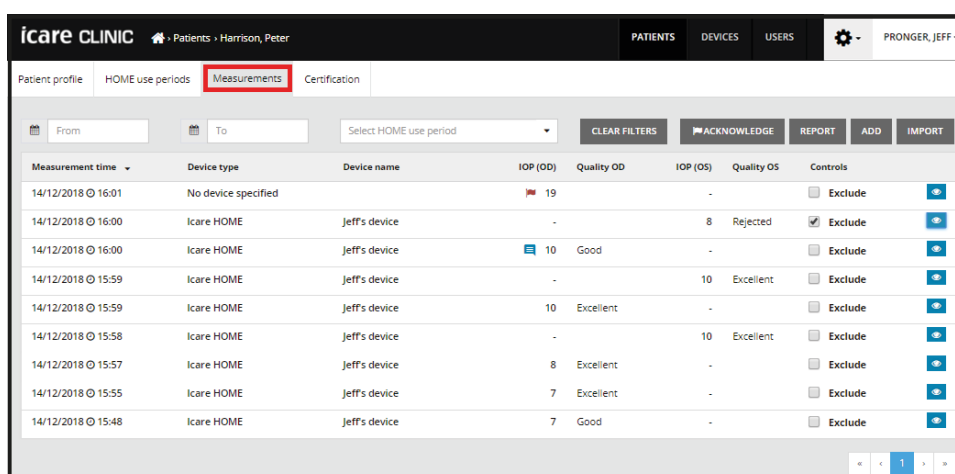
icare CLINIC › Patients › Harrison, Peter

PATIENTS DEVICES USERS PRONGER, JEFF

Patient profile HOME use periods Measurements Certification

From To Select HOME use period CLEAR FILTERS ACKNOWLEDGE REPORT ADD IMPORT

| Measurement time | Device type | Device name | IOP (OD) | Quality OD | IOP (OS) | Quality OS | Controls |
|---|---|---|---|---|---|---|---|
| 14/12/2018 16:01 | No device specified | | 19 | | - | | Exclude |
| 14/12/2018 16:00 | Icare HOME | Jeff's device | - | | 8 | Rejected | Exclude |
| 14/12/2018 16:00 | Icare HOME | Jeff's device | 10 | Good | - | | Exclude |
| 14/12/2018 15:59 | Icare HOME | Jeff's device | - | | 10 | Excellent | Exclude |
| 14/12/2018 15:59 | Icare HOME | Jeff's device | 10 | Excellent | - | | Exclude |
| 14/12/2018 15:58 | Icare HOME | Jeff's device | - | | 10 | Excellent | Exclude |
| 14/12/2018 15:57 | Icare HOME | Jeff's device | 8 | Excellent | - | | Exclude |
| 14/12/2018 15:55 | Icare HOME | Jeff's device | 7 | Excellent | - | | Exclude |
| 14/12/2018 15:48 | Icare HOME | Jeff's device | 7 | Good | - | | Exclude |

« ‹ 1 › »